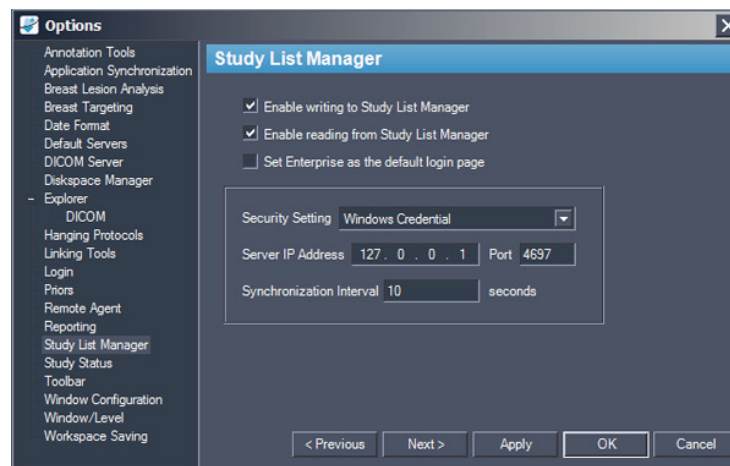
Options

X

Annotation Tools
Application Synchronization
Breast Lesion Analysis
Breast Targeting
Date Format
Default Servers
DICOM Server
Diskspace Manager
- Explorer
DICOM
Hanging Protocols
Linking Tools
Login
Priors
Remote Agent
Reporting
Study List Manager
Study Status
Toolbar
Window Configuration
Window/Level
Workspace Saving

Study List Manager

Enable writing to Study List Manager

Enable reading from Study List Manager

Set Enterprise as the default login page

Security Setting Windows Credential

Server IP Address 127 . 0 . 0 . 1 Port 4697

Synchronization Interval 10 seconds

< Previous Next > Apply OK Cancel